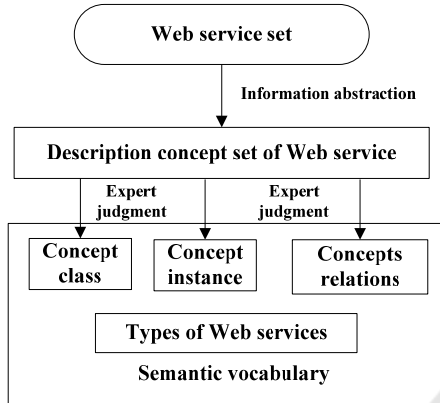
Web service set

Information abstraction

Description concept set of Web service

Expert judgment

Expert judgment

Concept class

Concept instance

Concepts relations

Types of Web services

Semantic vocabulary